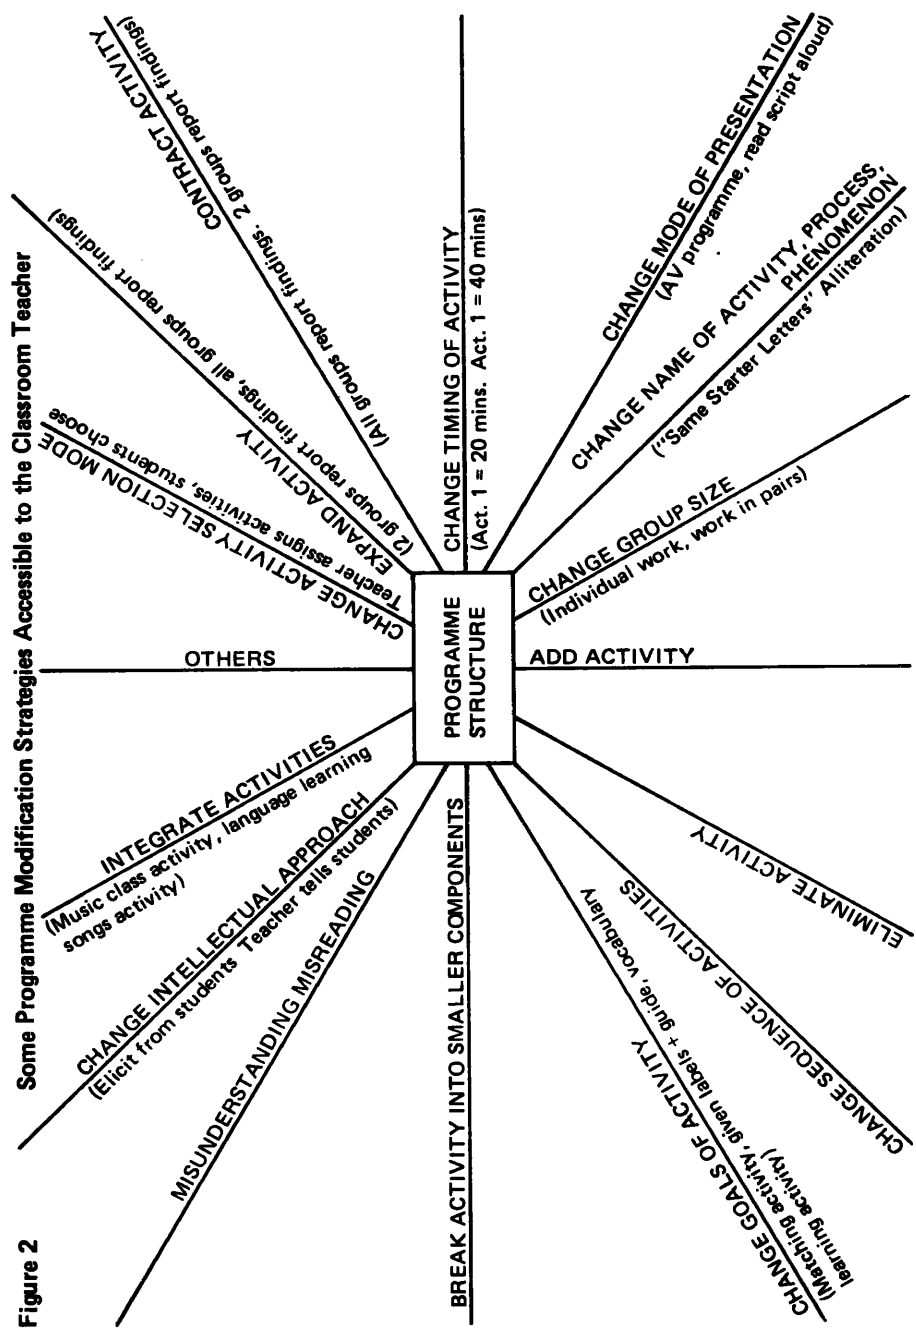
Figure 2

Some Programme Modification Strategies Accessible to the Classroom Teacher

PROGRAMME STRUCTURE

CHANGE TIMING OF ACTIVITY
(Act. 1 = 20 mins. Act. 1 = 40 mins)

CHANGE MODE OF PRESENTATION
(AV programme, read script aloud)

CHANGE NAME OF ACTIVITY, PROCESS, PHENOMENON
("Same Starter Letters" Alliteration)

CHANGE GROUP SIZE
(Individual work, work in pairs)

ADD ACTIVITY

ELIMINATE ACTIVITY

CHANGE SEQUENCE OF ACTIVITIES

CHANGE GOALS OF ACTIVITY
(Matching activity, given labels + guide, vocabulary learning activity)

BREAK ACTIVITY INTO SMALLER COMPONENTS

MISUNDERSTANDING MISREADING

CHANGE INTELLECTUAL APPROACH
(Elicit from students Teacher tells students)

INTEGRATE ACTIVITIES
(Music class activity, language learning songs activity)

OTHERS

CHANGE ACTIVITY SELECTION MODE
Teacher assigns activities, students choose

EXPAND ACTIVITY
(2 groups report findings, all groups report findings)

CONTRACT ACTIVITY
(All groups report findings, 2 groups report findings)